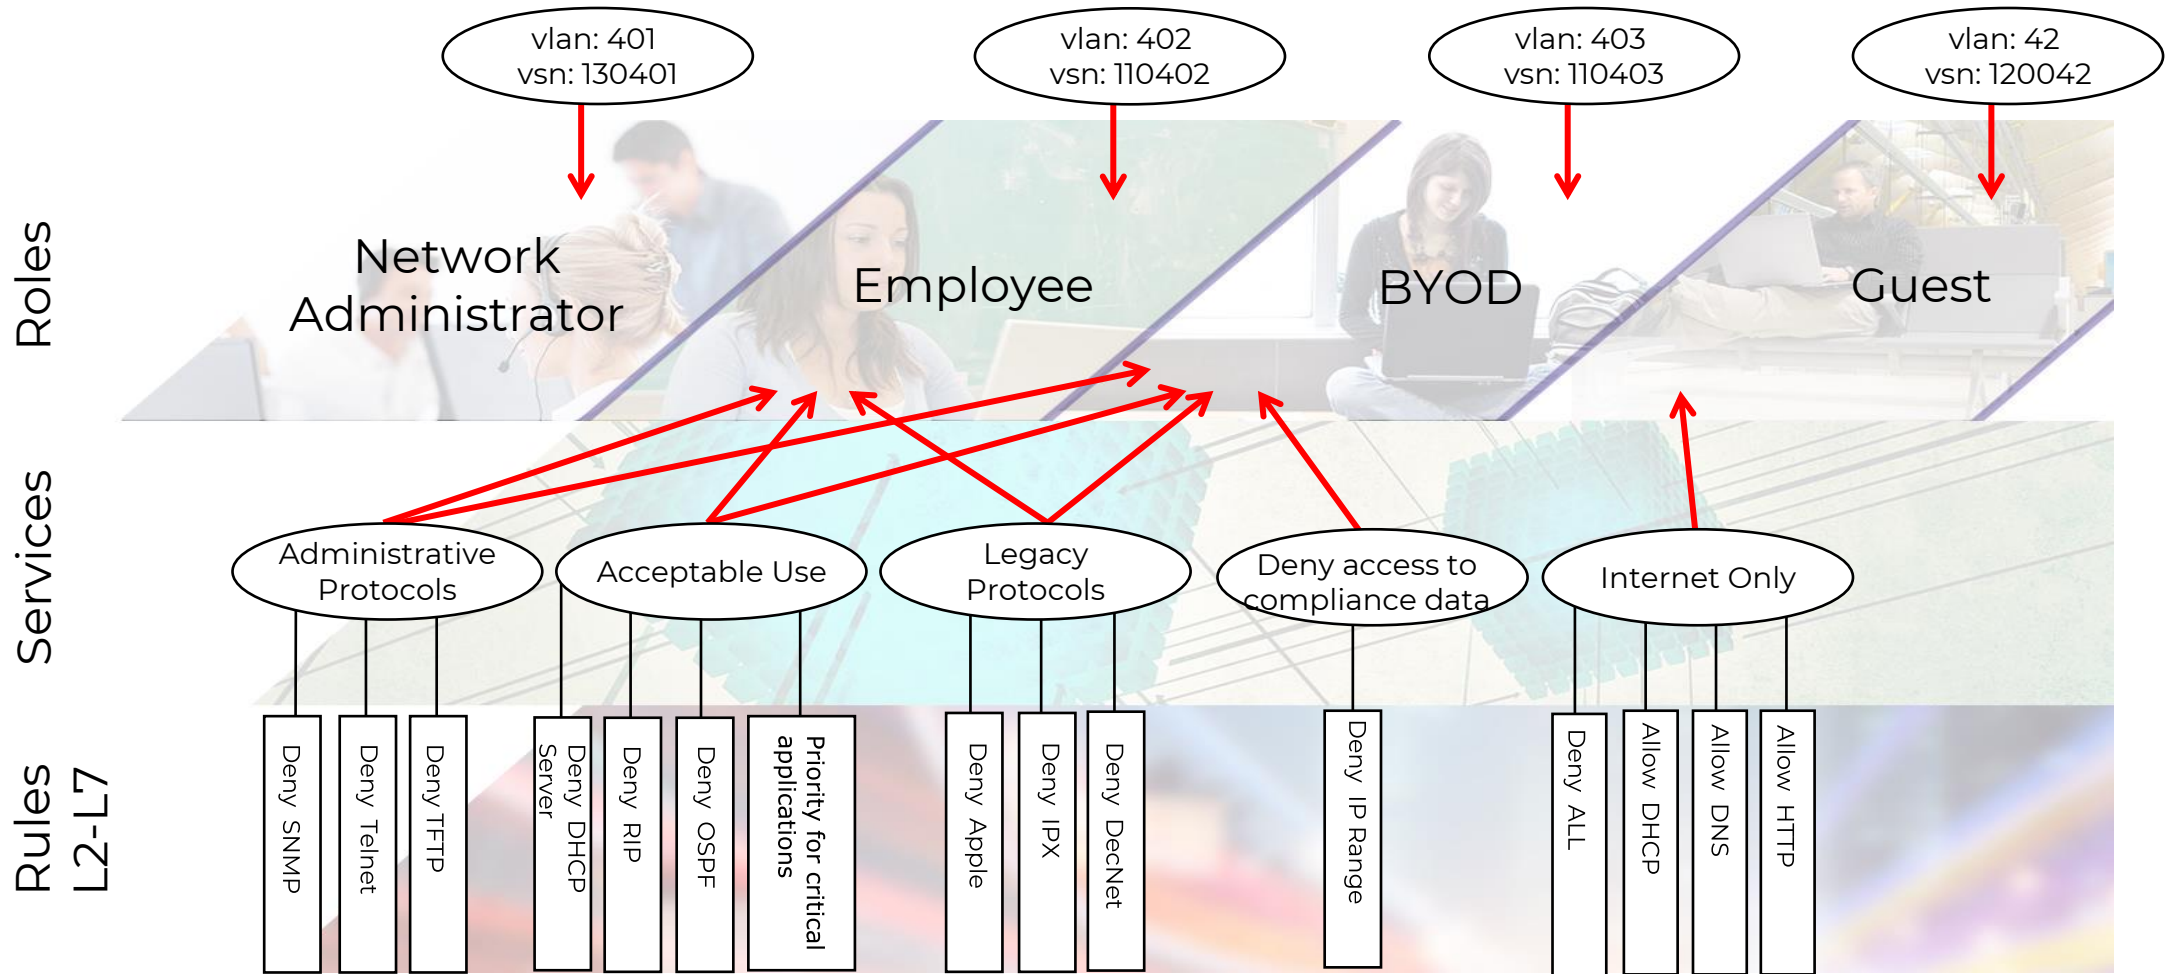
vlan: 401
vsn: 130401

vlan: 402
vsn: 110402

vlan: 403
vsn: 110403

vlan: 42
vsn: 120042

Roles

Network Administrator

Employee

BYOD

Guest

Services

Administrative Protocols

Acceptable Use

Legacy Protocols

Deny access to compliance data

Internet Only

Rules L2-L7

Deny SNMP

Deny Telnet

Deny TFTP

Deny DHCP Server

Deny RIP

Deny OSPF

Priority for critical applications

Deny Apple

Deny IPX

Deny DecNet

Deny IP Range

Deny ALL

Allow DHCP

Allow DNS

Allow HTTP